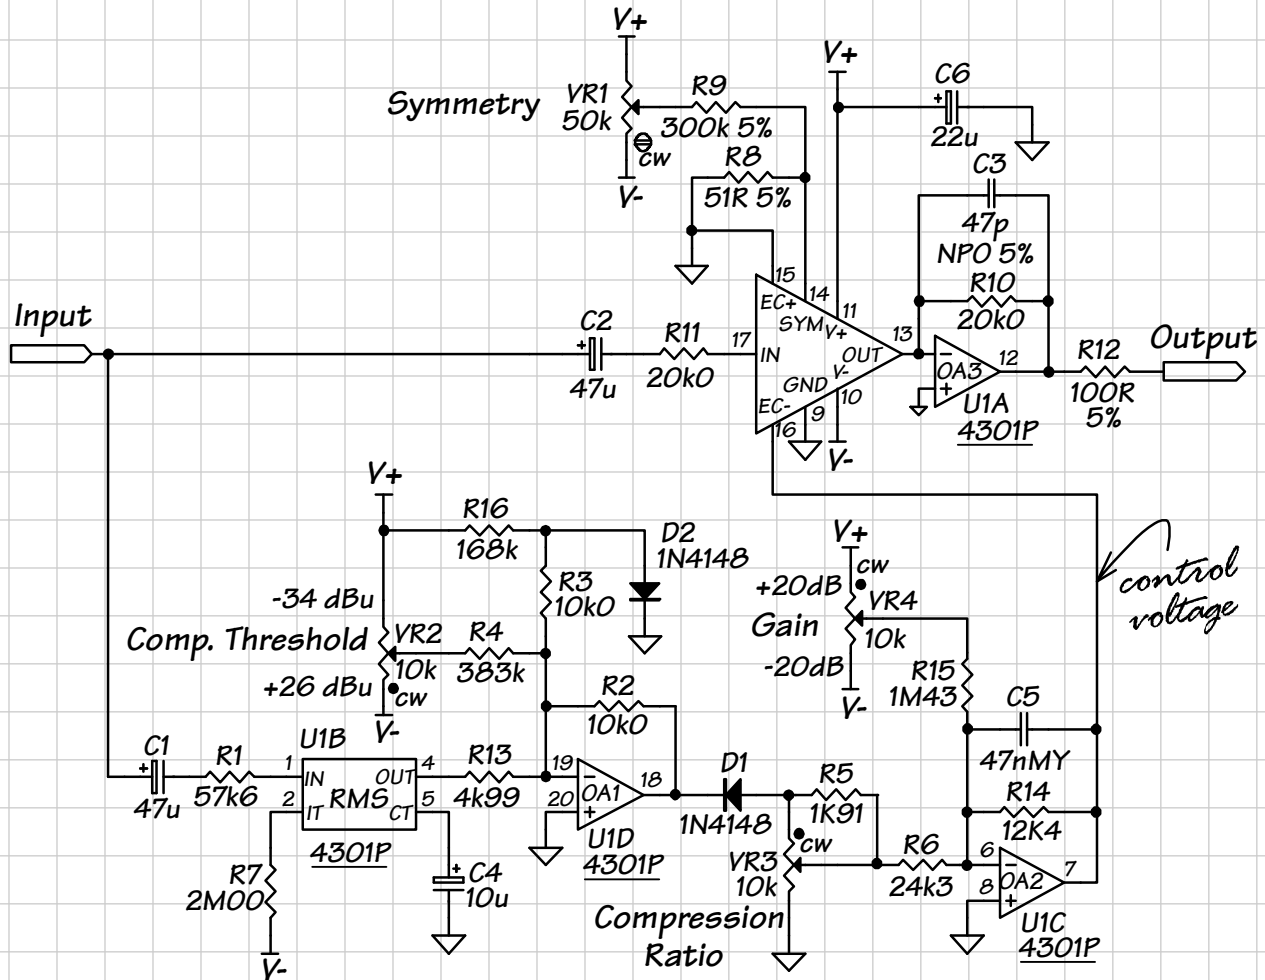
V+
Symmetry
VR1
50k
cw
V-
R9
300k 5%
R8
51R 5%
V+
C6
22u
C3
47p
NPO 5%
R10
20k0
15
14
11
EC+
SYM
V+
Input
C2
47u
R11
20k0
17
IN
OUT
13
OA3
12
R12
100R
5%
Output
GND
V-
EC-
9
10
16
V-
U1A
4301P
V+
R16
168k
D2
1N4148
R3
10k0
-34 dBu
Comp. Threshold
VR2
10k
cw
+26 dBu
V-
R4
383k
control voltage
V+
cw
+20dB
VR4
Gain
10k
-20dB
V-
R15
1M43
C5
47nMY
R14
12K4
R2
10k0
C1
47u
R1
57k6
1
IN
U1B
RMS
OUT
4
2
IT
CT
5
4301P
R13
4k99
19
20
OA1
18
U1D
4301P
D1
1N4148
R5
1K91
cw
VR3
10k
R6
24k3
6
8
OA2
7
U1C
4301P
R7
2M00
V-
C4
10u
Compression
Ratio